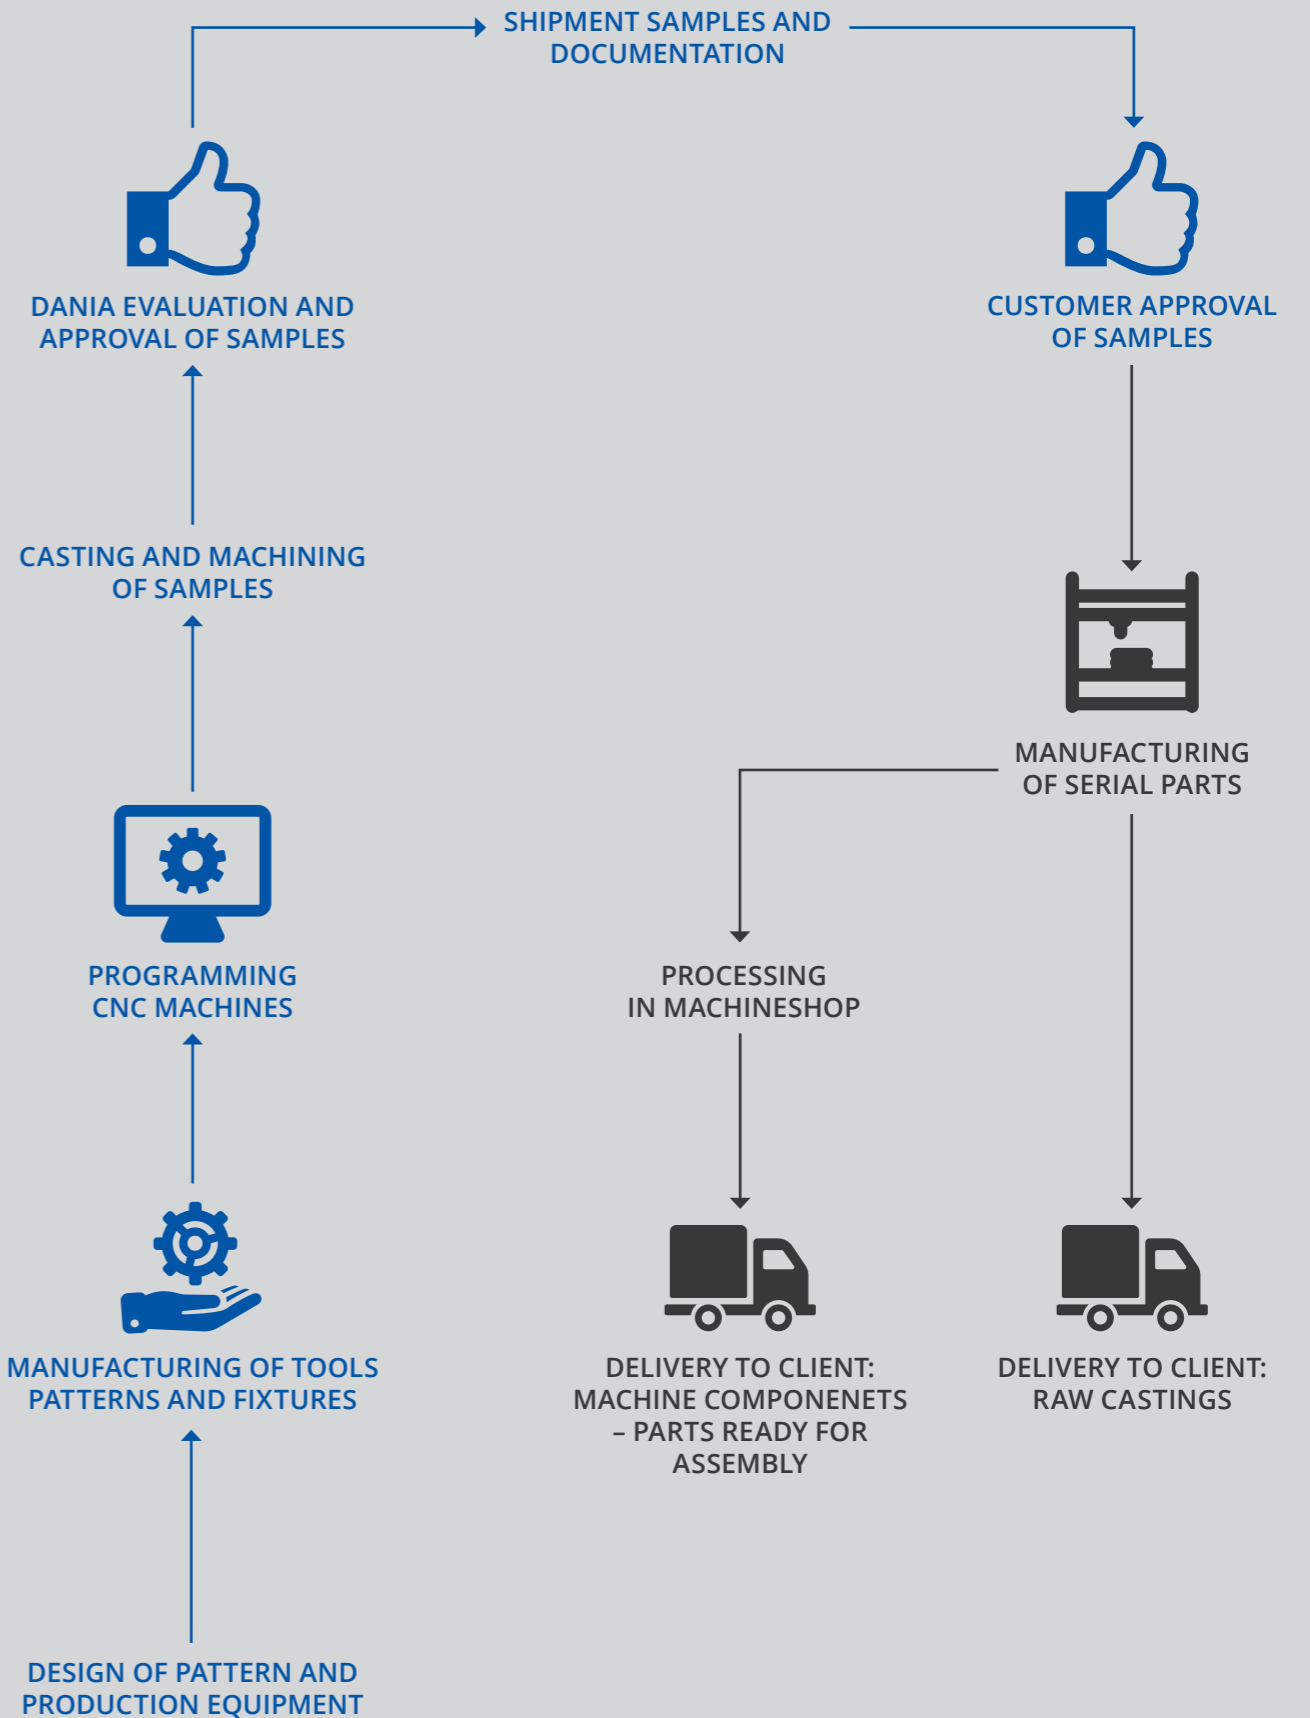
SHIPMENT SAMPLES AND DOCUMENTATION

DANIA EVALUATION AND APPROVAL OF SAMPLES

CUSTOMER APPROVAL OF SAMPLES

CASTING AND MACHINING OF SAMPLES

MANUFACTURING OF SERIAL PARTS

PROGRAMMING CNC MACHINES

PROCESSING IN MACHINESHOP

MANUFACTURING OF TOOLS PATTERNS AND FIXTURES

DELIVERY TO CLIENT: MACHINE COMPONENETS – PARTS READY FOR ASSEMBLY

DELIVERY TO CLIENT: RAW CASTINGS

DESIGN OF PATTERN AND PRODUCTION EQUIPMENT